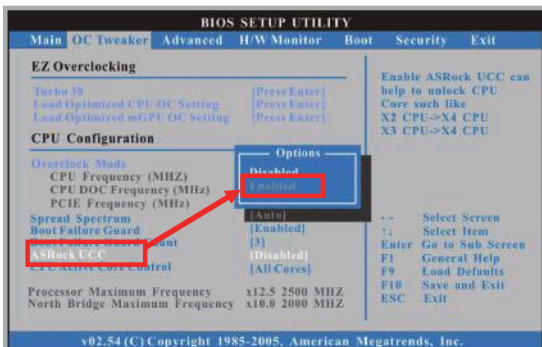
BIOS SETUP UTILITY

Main OC Tweaker Advanced H/W Monitor Boot Security Exit

EZ Overclocking

Turbo 50 [Press Enter]
Load Optimized CPU OC Setting [Press Enter]
Load Optimized mGPU OC Setting [Press Enter]

CPU Configuration

Overclock Mode
CPU Frequency (MHZ)
CPU DOC Frequency (MHz)
PCIE Frequency (MHz)
Spread Spectrum [Auto]
Boot Failure Guard [Enabled]
Boot Failure Guard Count [3]
ASRock UCC [Disabled]
CPU Active Core Control [All Cores]

Options
Disabled
Enabled

Processor Maximum Frequency x12.5 2500 MHZ
North Bridge Maximum Frequency x10.0 2000 MHZ

Enable ASRock UCC can help to unlock CPU Core such like
X2 CPU->X4 CPU
X3 CPU->X4 CPU

←→ Select Screen
↑↓ Select Item
Enter Go to Sub Screen
F1 General Help
F9 Load Defaults
F10 Save and Exit
ESC Exit

v02.54 (C) Copyright 1985-2005, American Megatrends, Inc.